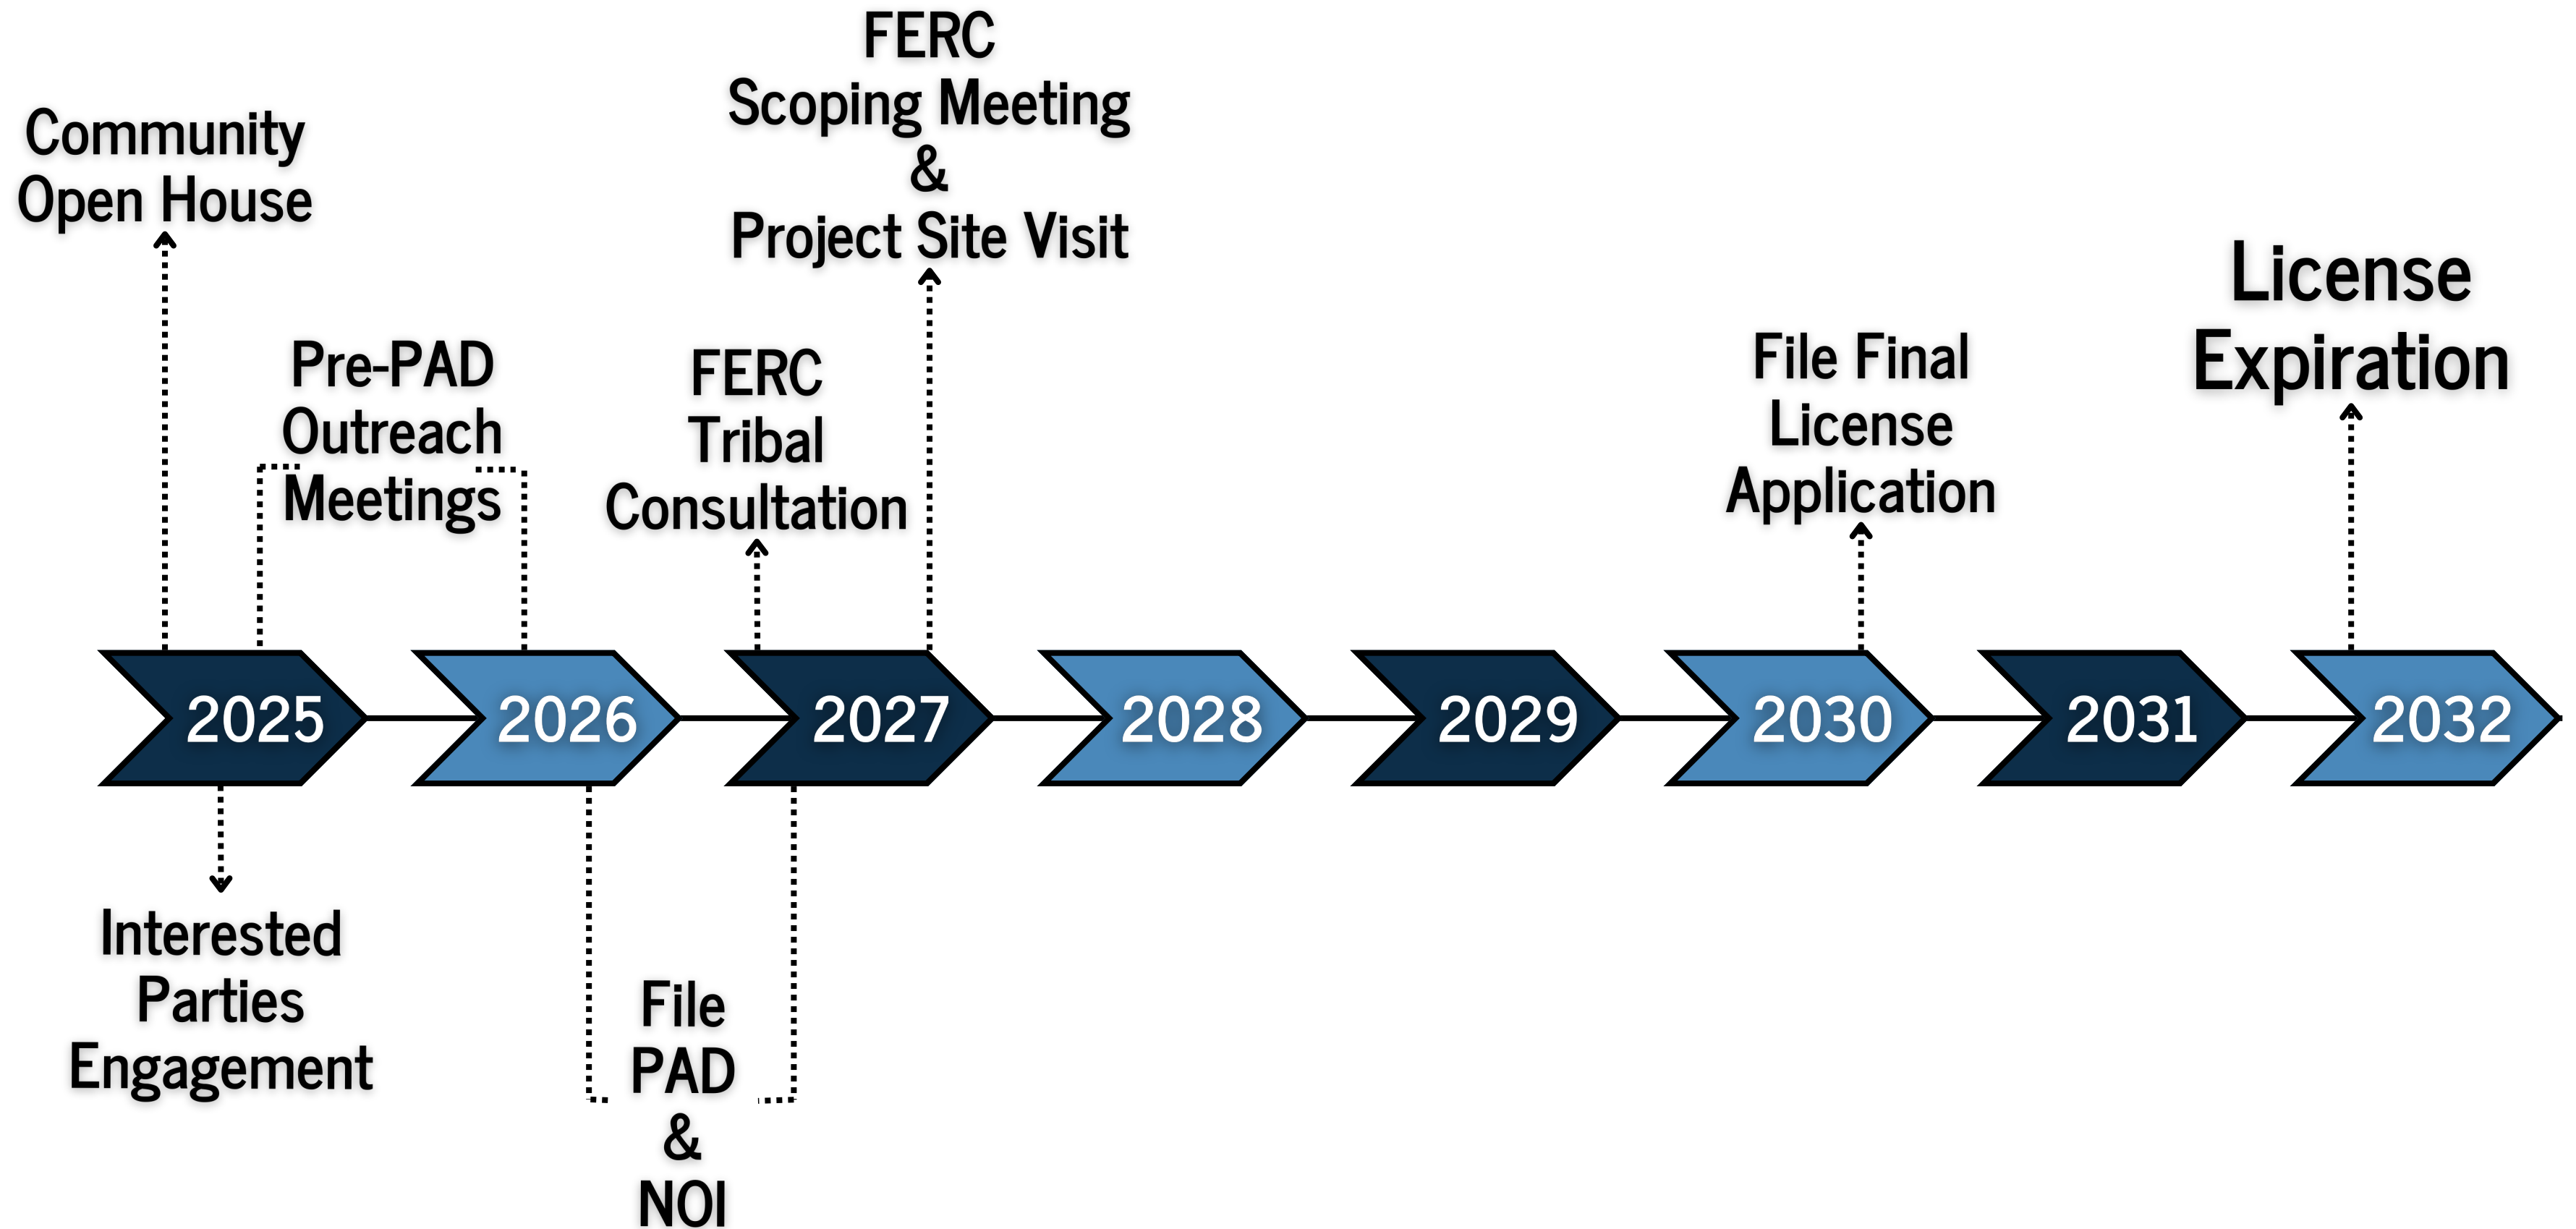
FERC
Scoping Meeting
&
Project Site Visit

Community
Open House

Pre-PAD
Outreach
Meetings

FERC
Tribal
Consultation

File Final
License
Application

License
Expiration

2025

2026

2027

2028

2029

2030

2031

2032

Interested
Parties
Engagement

File
PAD
&
NOI